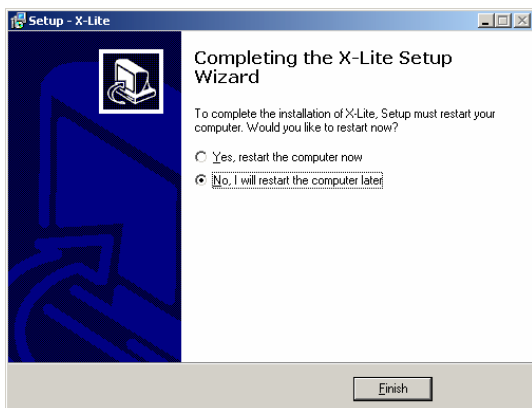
Setup - X-Lite

Completing the X-Lite Setup Wizard

To complete the installation of X-Lite, Setup must restart your computer. Would you like to restart now?

Yes, restart the computer now

No, I will restart the computer later

Finish